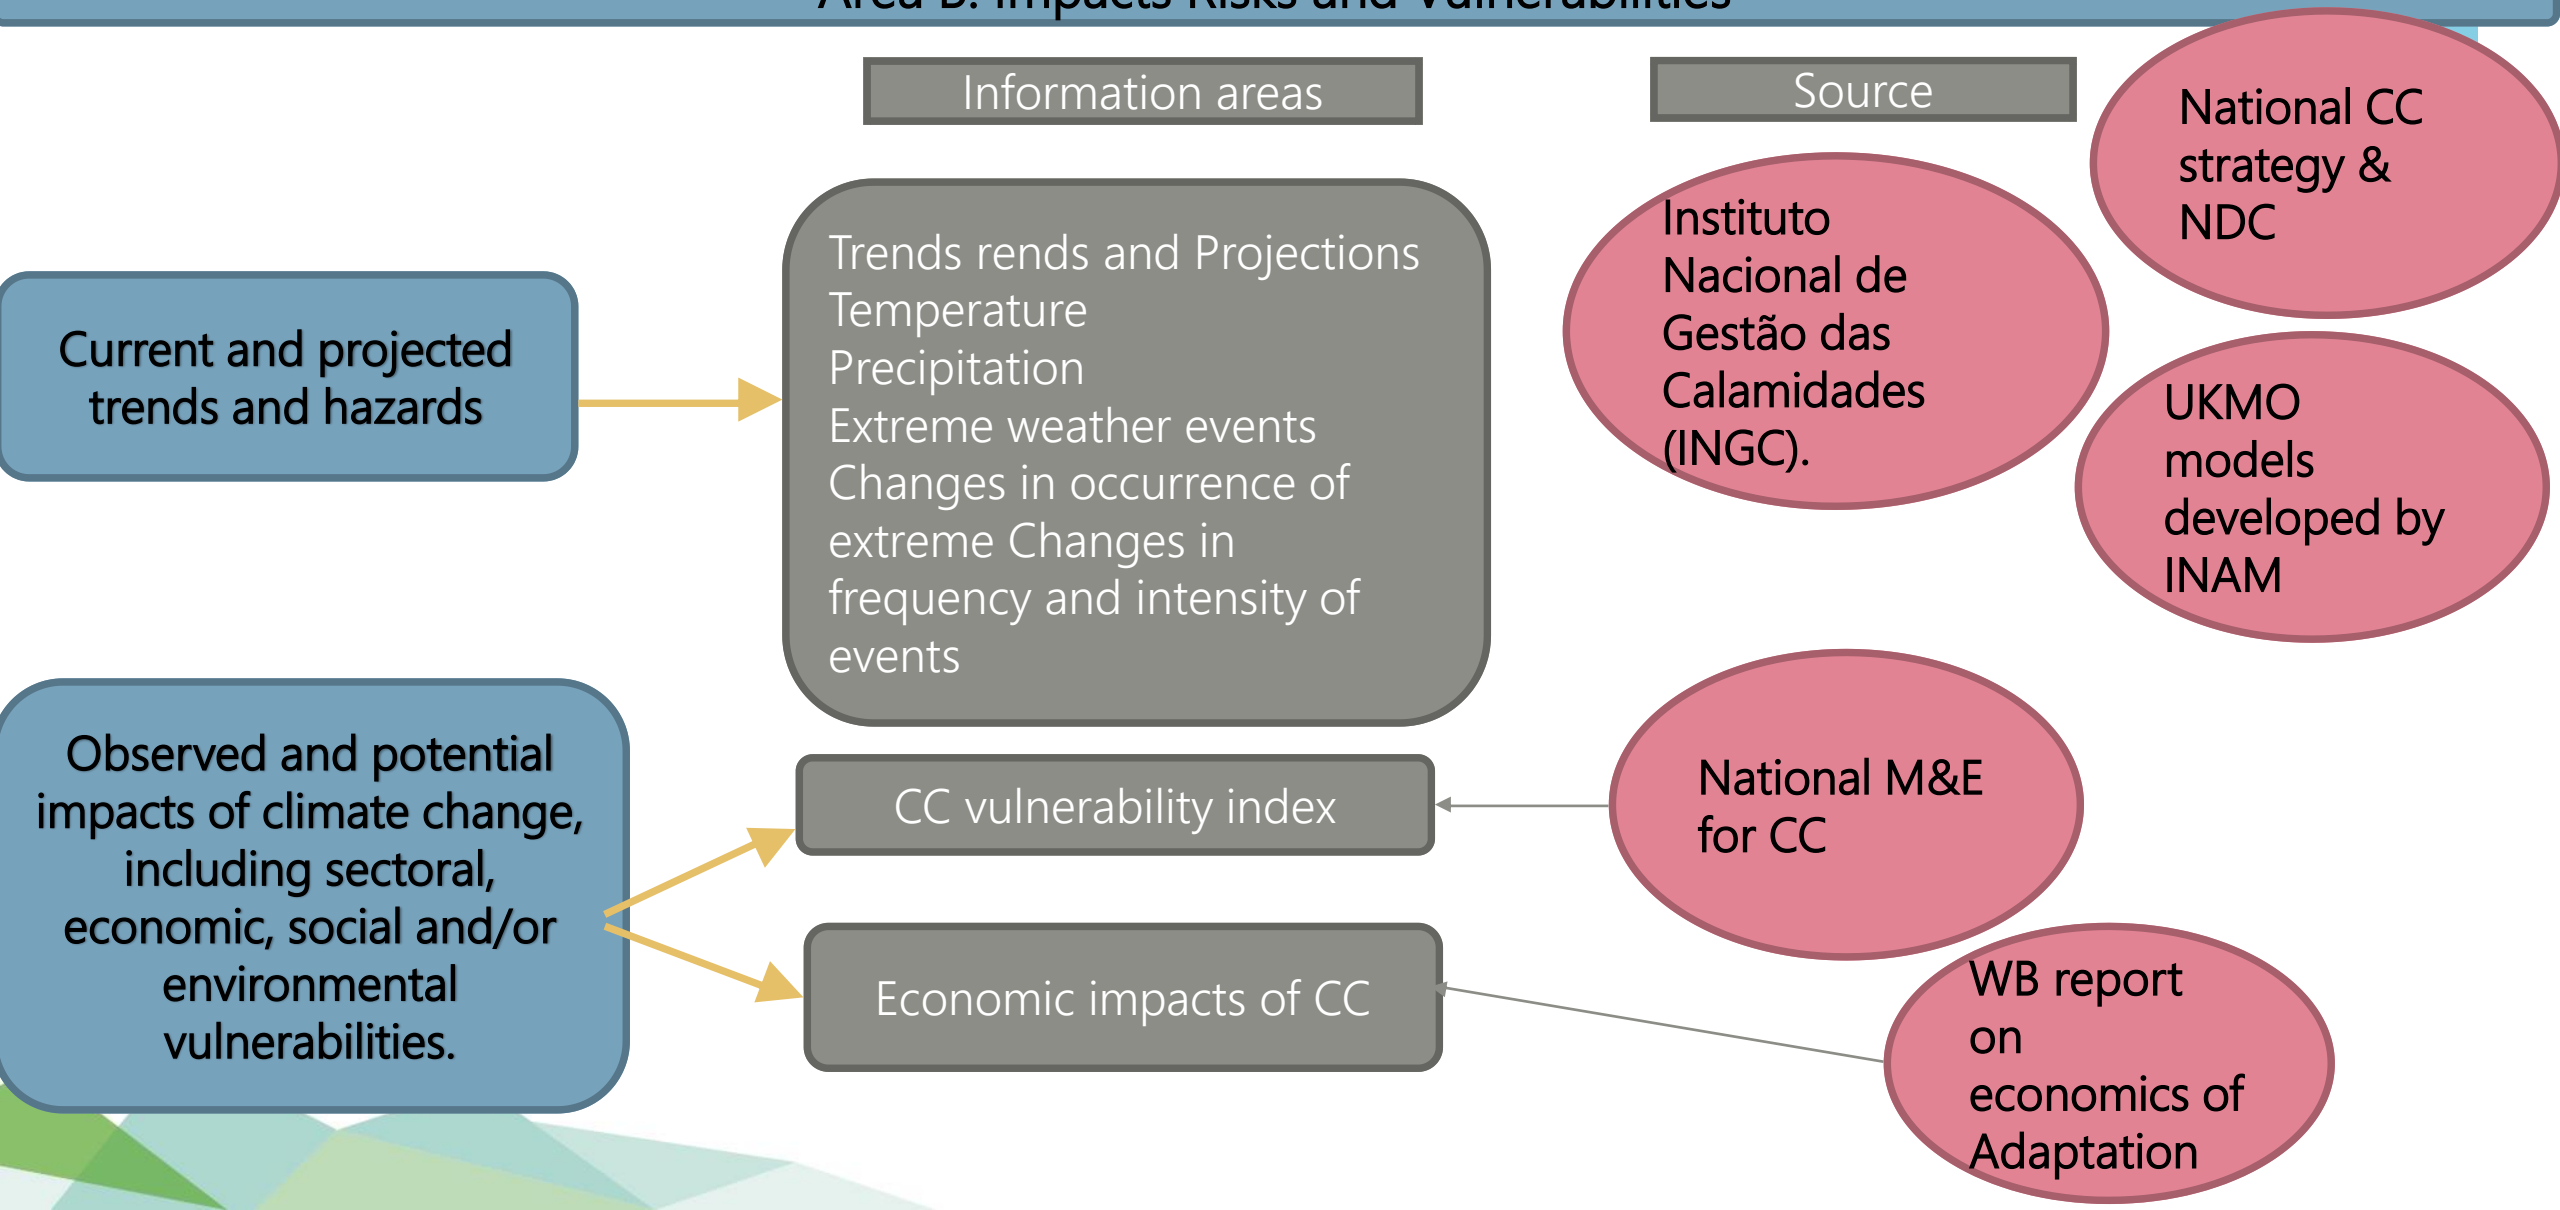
Area B: Impacts Risks and Vulnerabilities

Information areas

Source

National CC strategy & NDC

Current and projected trends and hazards

Trends rends and Projections
Temperature
Precipitation
Extreme weather events
Changes in occurrence of extreme Changes in frequency and intensity of events

Instituto Nacional de Gestão das Calamidades (INGC).

UKMO models developed by INAM

Observed and potential impacts of climate change, including sectoral, economic, social and/or environmental vulnerabilities.

CC vulnerability index

National M&E for CC

Economic impacts of CC

WB report on economics of Adaptation